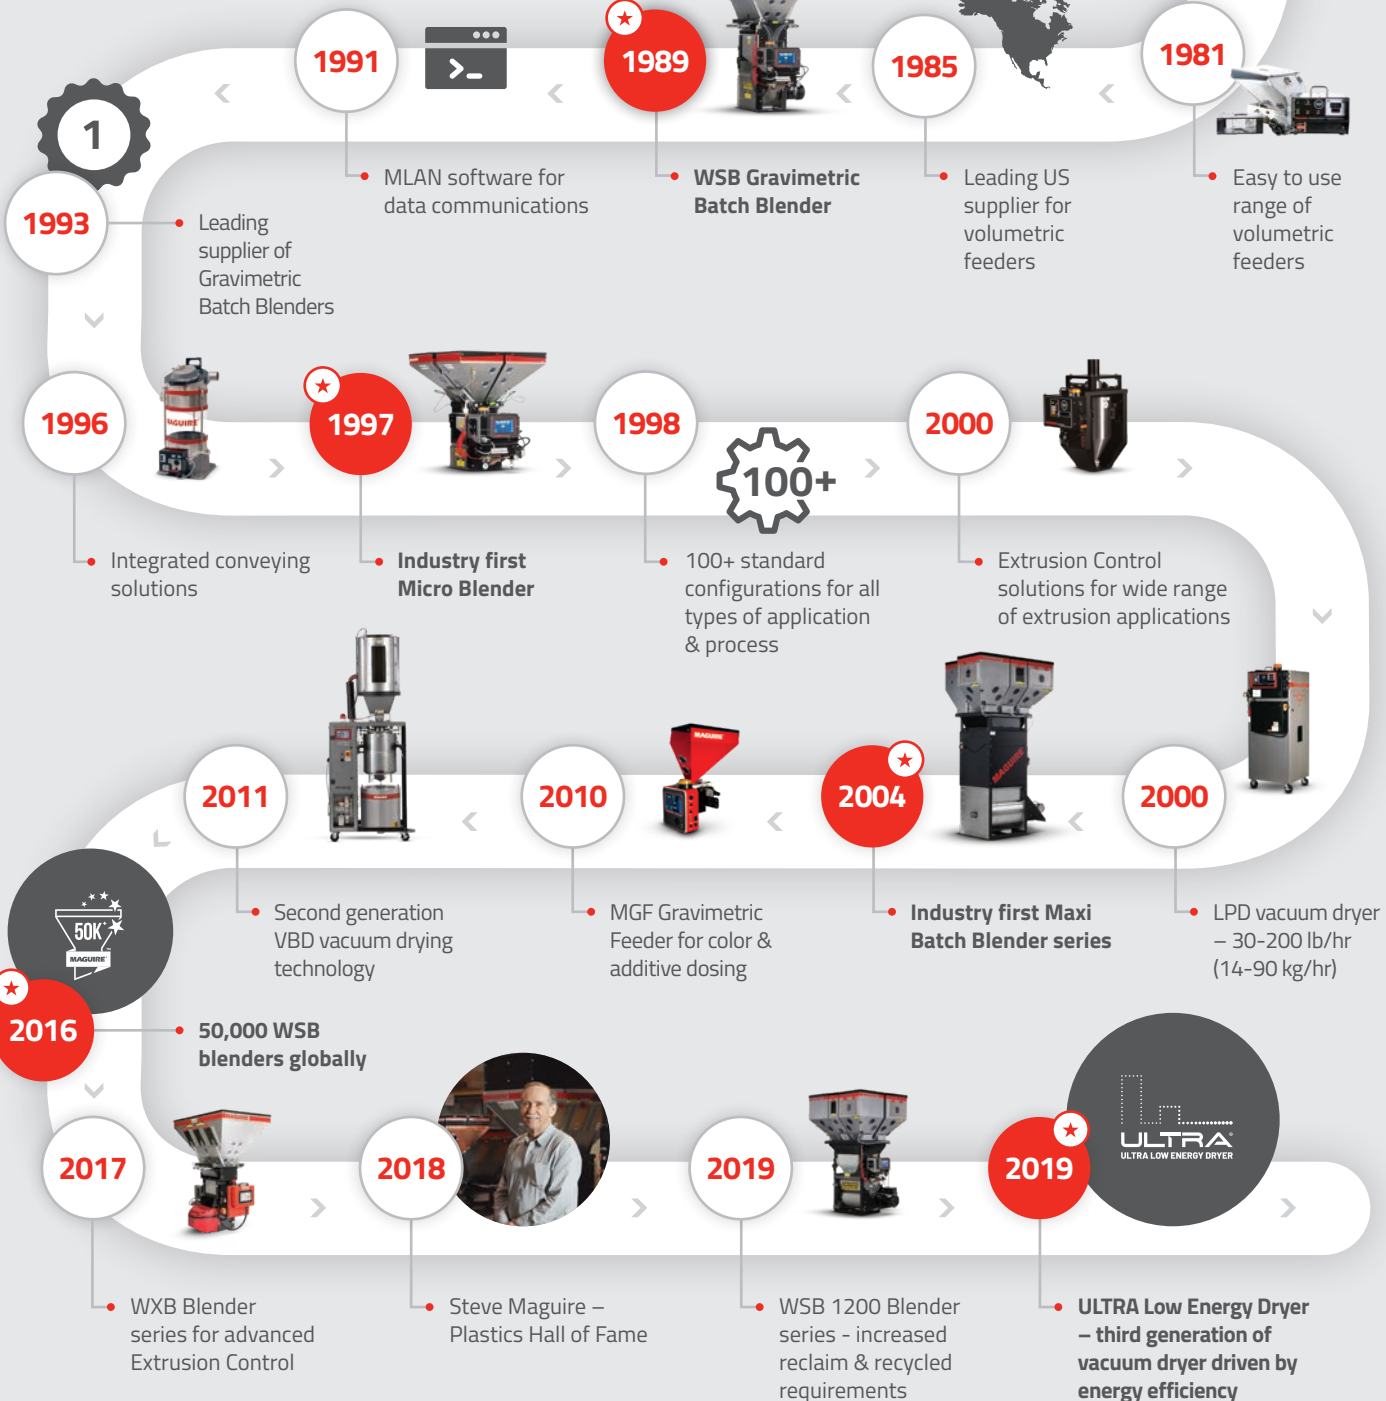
1981

Easy to use range of volumetric feeders

1985

Leading US supplier of volumetric feeders

1989

WSB Gravimetric Batch Blender

1991

MLAN software for data communications

1

1993

Leading supplier of Gravimetric Batch Blenders

1996

Integrated conveying solutions

1997

Industry first Micro Blender

1998

100+

100+ standard configurations for all types of application & process

2000

Extrusion Control solutions for wide range of extrusion applications

2000

LPD vacuum dryer – 30-200 lb/hr (14-90 kg/hr)

2004

Industry first Maxi Batch Blender series

2010

MGF Gravimetric Feeder for color & additive dosing

2011

Second generation VBD vacuum drying technology

50K

MAGUIRE

2016

50,000 WSB blenders globally

2017

WXB Blender series for advanced Extrusion Control

2018

Steve Maguire – Plastics Hall of Fame

2019

WSB 1200 Blender series - increased reclaim & recycled requirements

2019

ULTRA

ULTRA LOW ENERGY DRYER

ULTRA Low Energy Dryer – third generation of vacuum dryer driven by energy efficiency